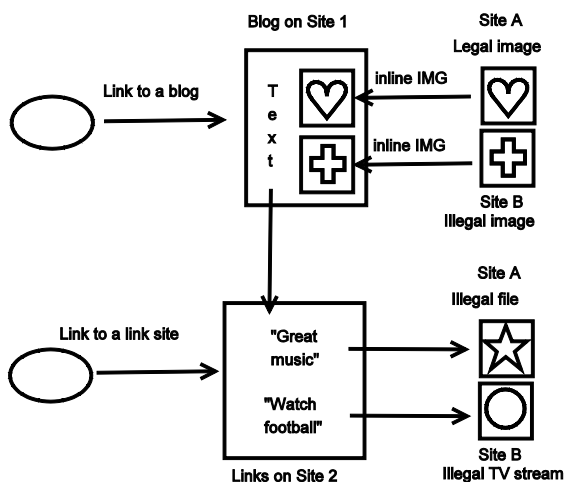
Blog on Site 1

Site A
Legal image

Link to a blog

T
e
x
t

inline IMG

inline IMG

Site B
Illegal image

Site A
Illegal file

Link to a link site

"Great music"

"Watch football"

Site B
Illegal TV stream

Links on Site 2